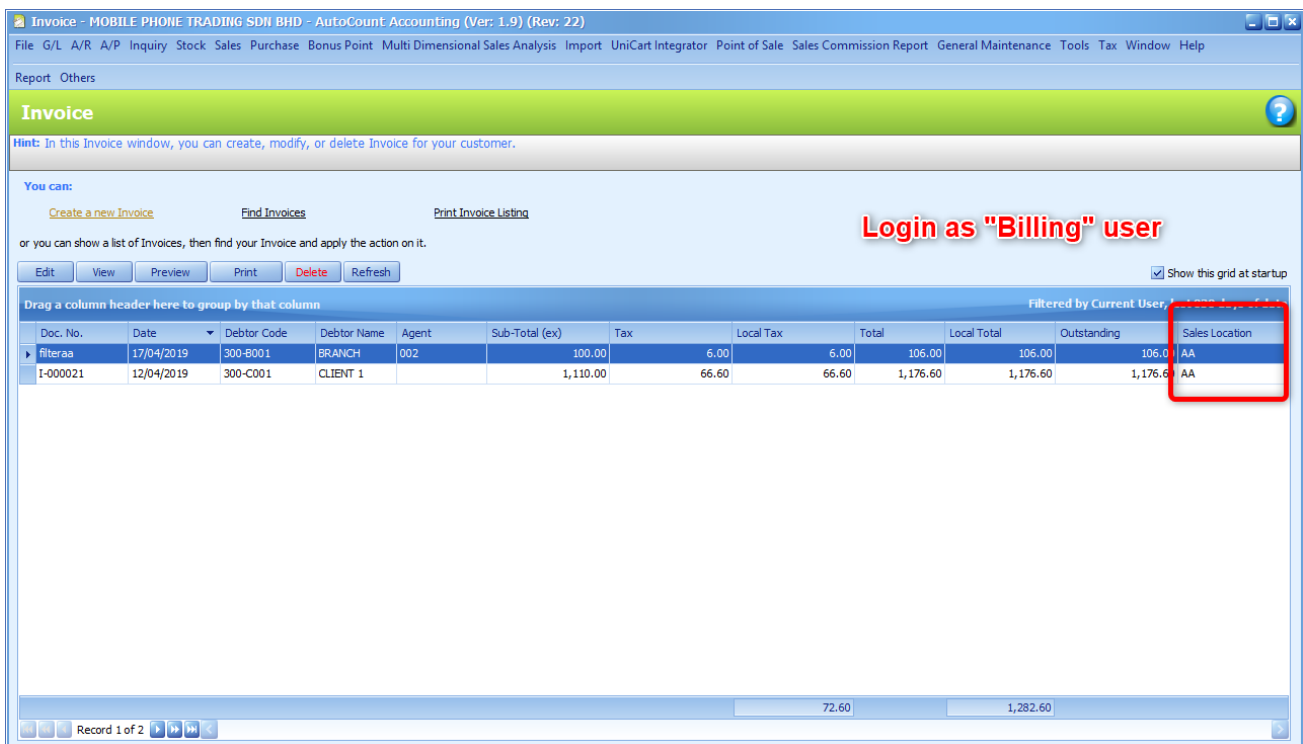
Invoice - MOBILE PHONE TRADING SDN BHD - AutoCount Accounting (Ver: 1.9) (Rev: 22)

File G/L A/R A/P Inquiry Stock Sales Purchase Bonus Point Multi Dimensional Sales Analysis Import UniCart Integrator Point of Sale Sales Commission Report General Maintenance Tools Tax Window Help

Report Others

Invoice

Hint: In this Invoice window, you can create, modify, or delete Invoice for your customer.

You can:

Create a new Invoice Find Invoices Print Invoice Listing

Login as "Billing" user

or you can show a list of Invoices, then find your Invoice and apply the action on it.

Edit View Preview Print Delete Refresh

Show this grid at startup

Drag a column header here to group by that column

Filtered by Current User, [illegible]

| Doc. No. | Date | Debtor Code | Debtor Name | Agent | Sub-Total (ex) | Tax | Local Tax | Total | Local Total | Outstanding | Sales Location |
|---|---|---|---|---|---|---|---|---|---|---|---|
| filteraa | 17/04/2019 | 300-B001 | BRANCH | 002 | 100.00 | 6.00 | 6.00 | 106.00 | 106.00 | 106.00 | AA |
| I-000021 | 12/04/2019 | 300-C001 | CLIENT 1 | | 1,110.00 | 66.60 | 66.60 | 1,176.60 | 1,176.60 | 1,176.60 | AA |
| | | | | | | | 72.60 | | 1,282.60 | | |

Record 1 of 2